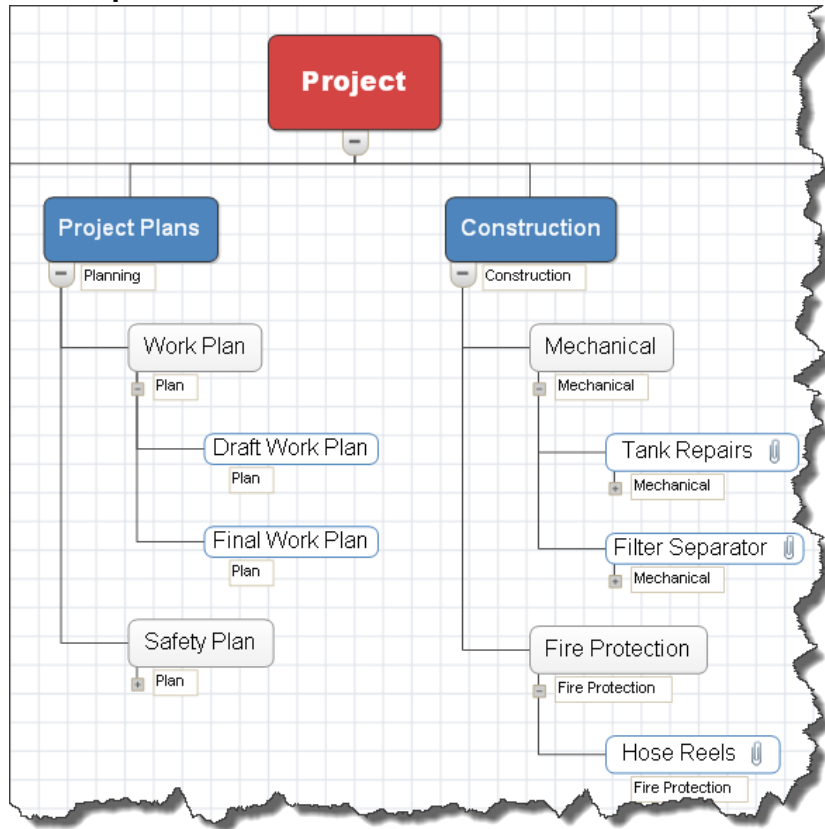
Project

Project Plans

Planning

Work Plan

Plan

Draft Work Plan

Plan

Final Work Plan

Plan

Safety Plan

Plan

Construction

Construction

Mechanical

Mechanical

Tank Repairs

Mechanical

Filter Separator

Mechanical

Fire Protection

Fire Protection

Hose Reels

Fire Protection